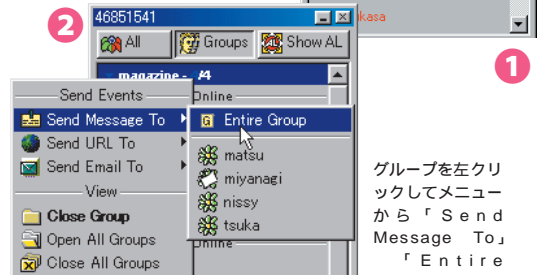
2
46851541
All
Groups
Show AL
kasa
1
magazine - /4
Online
Send Events
Send Message To
Send URL To
Send Email To
View
Close Group
Open All Groups
Close All Groups
Entire Group
matsu
miyanagi
nissy
tsuka
Online
グループを左クリックしてメニューから「Send Message To」「Entire